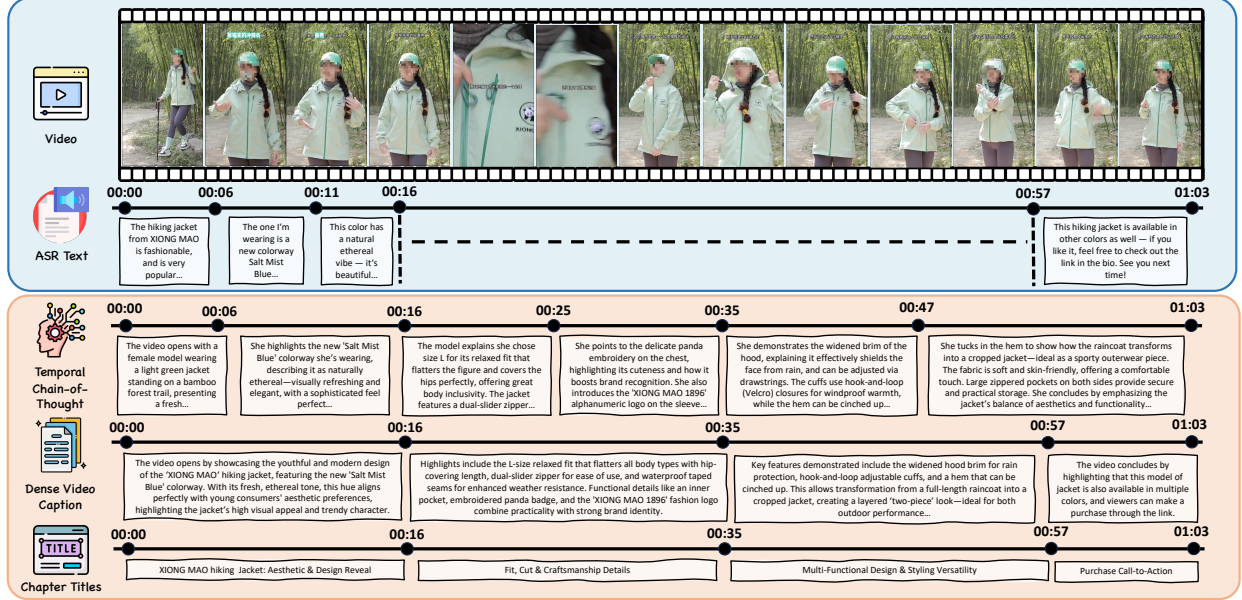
Video

ASR Text

00:00 00:06 00:11 00:16 00:57 01:03

The hiking jacket from XIONG MAO is fashionable, and is very popular...

The one I'm wearing is a new colorway Salt Mist Blue...

This color has a natural ethereal vibe — it's beautiful...

This hiking jacket is available in other colors as well — if you like it, feel free to check out the link in the bio. See you next time!

Temporal Chain-of-Thought

00:00 00:06 00:16 00:25 00:35 00:47 01:03

The video opens with a female model wearing a light green jacket standing on a bamboo forest trail, presenting a fresh...

She highlights the new 'Salt Mist Blue' colorway she's wearing, describing it as naturally ethereal—visually refreshing and elegant, with a sophisticated feel perfect...

The model explains she chose size L for its relaxed fit that flatters the figure and covers the hips perfectly, offering great body inclusivity. The jacket features a dual-slider zipper...

She points to the delicate panda embroidery on the chest, highlighting its cuteness and how it boosts brand recognition. She also introduces the 'XIONG MAO 1896' alphanumeric logo on the sleeve...

She demonstrates the widened brim of the hood, explaining it effectively shields the face from rain, and can be adjusted via drawstrings. The cuffs use hook-and-loop (Velcro) closures for windproof warmth, while the hem can be cinched up...

She tucks in the hem to show how the raincoat transforms into a cropped jacket—ideal as a sporty outerwear piece. The fabric is soft and skin-friendly, offering a comfortable touch. Large zippered pockets on both sides provide secure and practical storage. She concludes by emphasizing the jacket's balance of aesthetics and functionality...

Dense Video Caption

00:00 00:16 00:35 00:57 01:03

The video opens by showcasing the youthful and modern design of the 'XIONG MAO' hiking jacket, featuring the new 'Salt Mist Blue' colorway. With its fresh, ethereal tone, this hue aligns perfectly with young consumers' aesthetic preferences, highlighting the jacket's high visual appeal and trendy character.

Highlights include the L-size relaxed fit that flatters all body types with hip-covering length, dual-slider zipper for ease of use, and waterproof taped seams for enhanced weather resistance. Functional details like an inner pocket, embroidered panda badge, and the 'XIONG MAO 1896' fashion logo combine practicality with strong brand identity.

Key features demonstrated include the widened hood brim for rain protection, hook-and-loop adjustable cuffs, and a hem that can be cinched up. This allows transformation from a full-length raincoat into a cropped jacket, creating a layered 'two-piece' look—ideal for both outdoor performance...

The video concludes by highlighting that this model of jacket is also available in multiple colors, and viewers can make a purchase through the link.

TITLE
Chapter Titles

00:00 00:16 00:35 00:57 01:03

XIONG MAO hiking Jacket: Aesthetic & Design Reveal

Fit, Cut & Craftsmanship Details

Multi-Functional Design & Styling Versatility

Purchase Call-to-Action